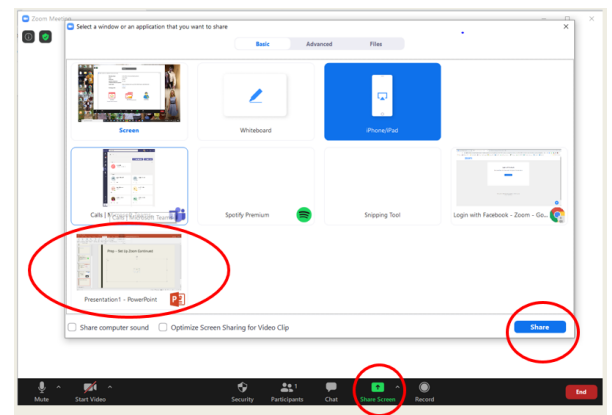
Zoom Meeting

Select a window or an application that you want to share

Basic

Advanced

Files

Screen

Whiteboard

iPhone/iPad

Calls | Microsoft Teams

Spotify Premium

Snipping Tool

Login with Facebook - Zoom - Go...

Presentation1 - PowerPoint

Share computer sound

Optimize Screen Sharing for Video Clip

Share

Mute

Start Video

Security

Participants 1

Chat

Share Screen

Record

End